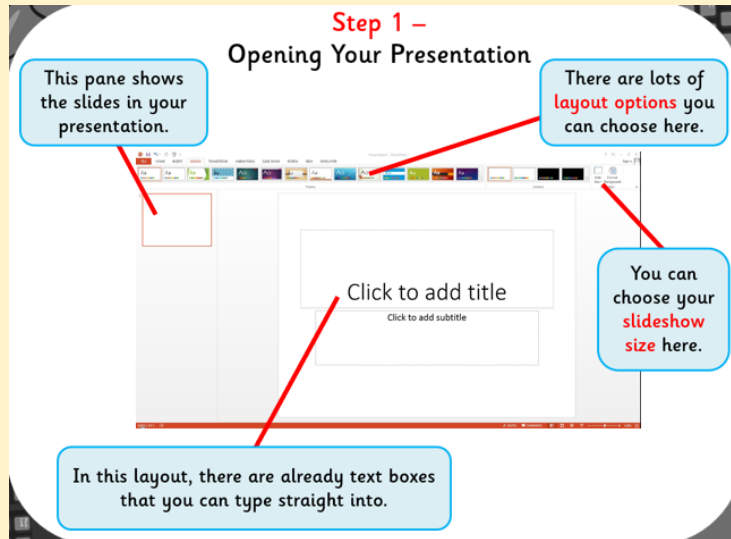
Step 1 –
Opening Your Presentation

This pane shows the slides in your presentation.

There are lots of layout options you can choose here.

Click to add title

Click to add subtitle

You can choose your slideshow size here.

In this layout, there are already text boxes that you can type straight into.